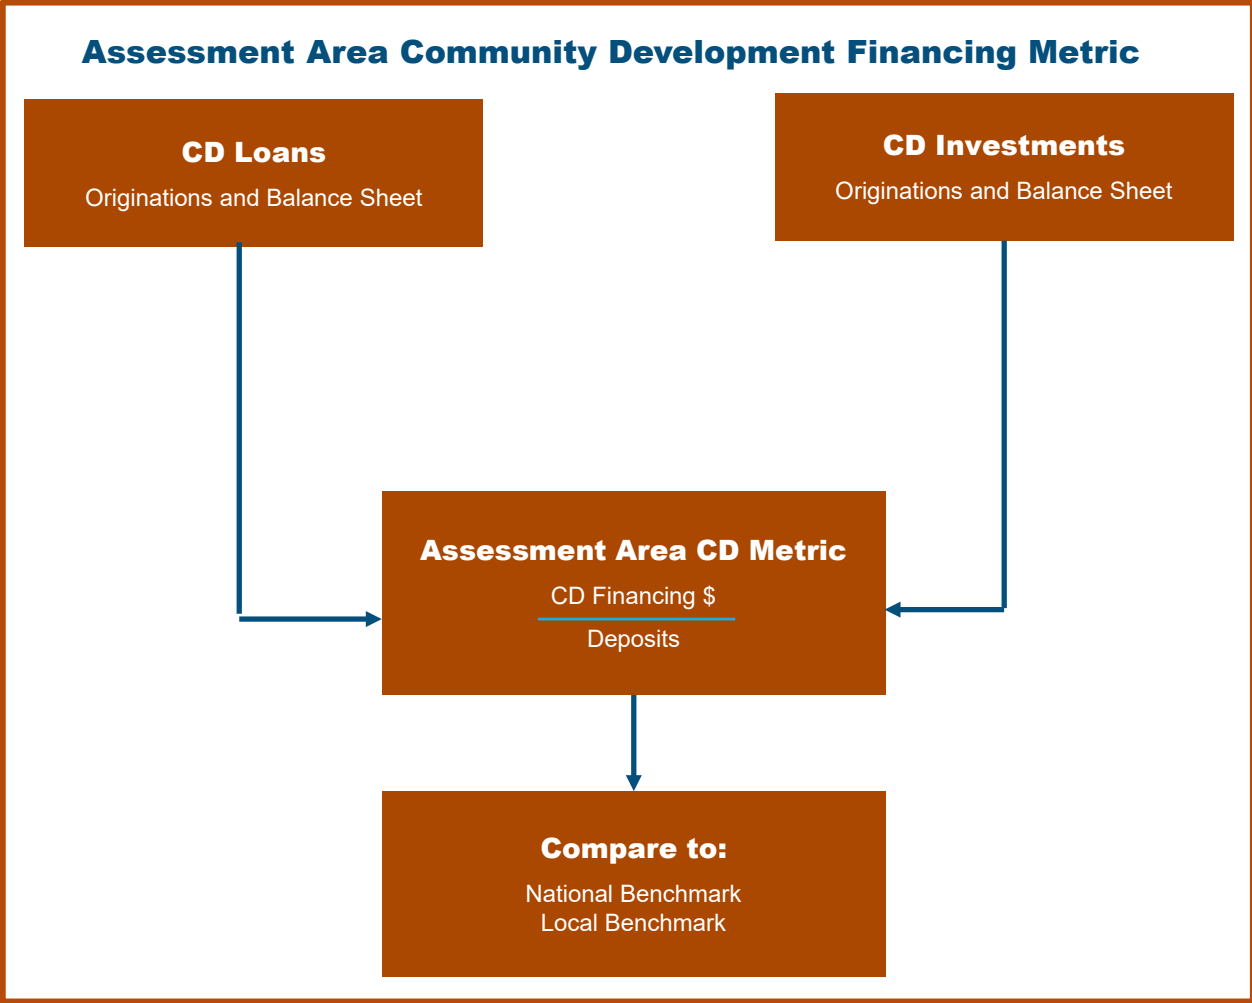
Assessment Area Community Development Financing Metric

CD Loans
Originations and Balance Sheet

CD Investments
Originations and Balance Sheet

Assessment Area CD Metric
$\frac{\text{CD Financing \$}}{\text{Deposits}}$

Compare to:
National Benchmark
Local Benchmark